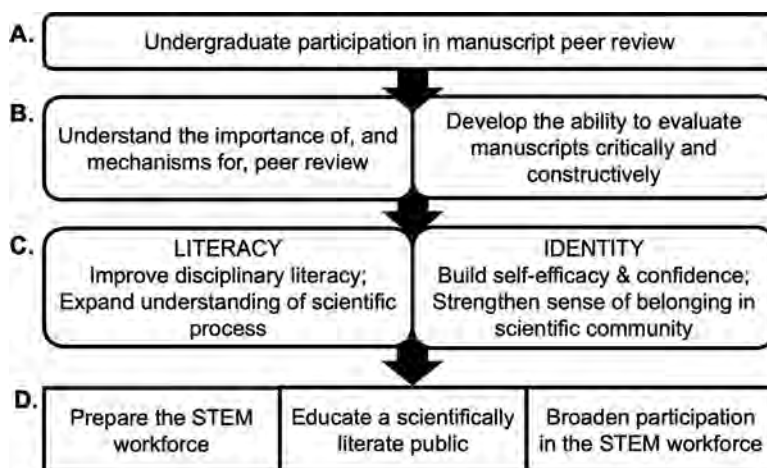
A.

Undergraduate participation in manuscript peer review

B.

Understand the importance of, and mechanisms for, peer review

Develop the ability to evaluate manuscripts critically and constructively

C.

LITERACY
Improve disciplinary literacy; Expand understanding of scientific process

IDENTITY
Build self-efficacy & confidence; Strengthen sense of belonging in scientific community

D.

Prepare the STEM workforce

Educate a scientifically literate public

Broaden participation in the STEM workforce